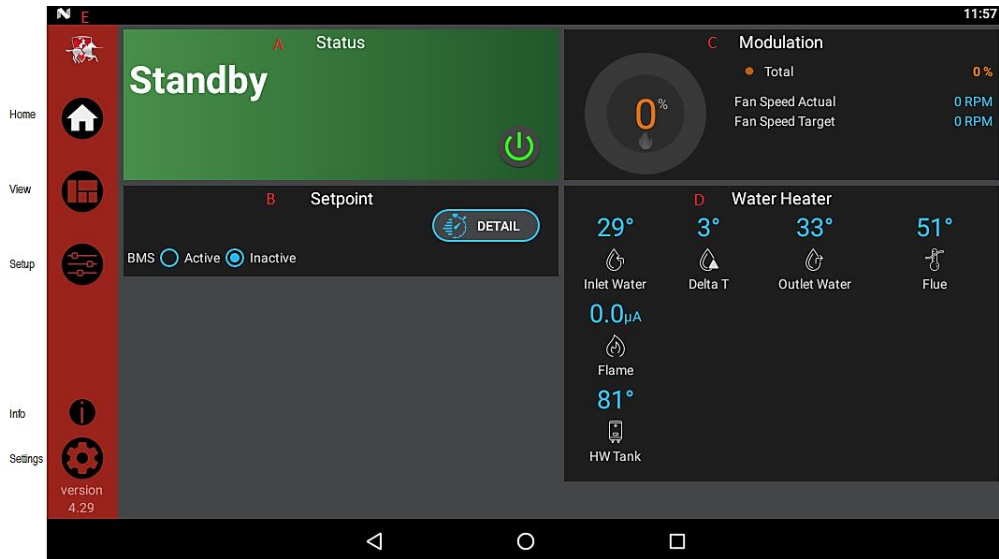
E

11:57

Home

View

Setup

Info

Settings

version 4.29

A Status

Standby

C Modulation

Total 0 %

0%

Fan Speed Actual 0 RPM

Fan Speed Target 0 RPM

B Setpoint

DETAIL

BMS Active Inactive

D Water Heater

29°
Inlet Water

3°
Delta T

33°
Outlet Water

51°
Flue

0.0μA
Flame

81°
HW Tank